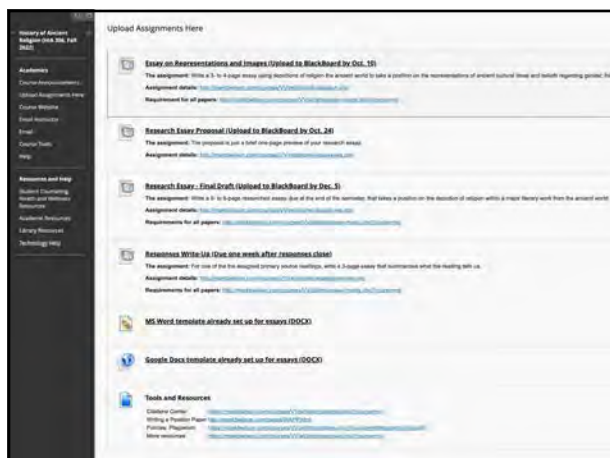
History of Ancient Religion (HA 356, Fall 2022)

Academics

Course Announcements

Upload Assignments Here

Course Website

Email Instructor

Email

Course Tools

Help

Resources and Help

Student Counseling, Health and Wellness Resources

Academic Resources

Library Resources

Technology Help

Upload Assignments Here

Essay on Representations and Images (Upload to BlackBoard by Oct. 10)

The assignment: Write a 3- to 4-page essay using depictions of religion the ancient world to take a position on the representations of ancient cultural ideas and beliefs regarding gender, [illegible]

Assignment details: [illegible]

Requirement for all papers: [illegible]

Research Essay Proposal (Upload to BlackBoard by Oct. 24)

The assignment: The proposal is just a brief one-page preview of your research essay.

Assignment details: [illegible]

Research Essay - Final Draft (Upload to BlackBoard by Dec. 5)

The assignment: Write a 5- to 6-page researched essay (due at the end of the semester) that takes a position on the depiction of religion within a major literary work from the ancient world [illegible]

Assignment details: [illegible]

Requirements for all papers: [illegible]

Responses Write-Up (Due one week after responses close)

The assignment: For one of the five assigned primary source readings, write a 2-page essay that summarizes what the reading tells us.

Assignment details: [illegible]

Requirements for all papers: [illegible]

MS Word template already set up for essays (DOCX)

Google Docs template already set up for essays (DOCX)

Tools and Resources

Citations Center: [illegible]

Writing a Position Paper: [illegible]

Footnotes, Plagiarism: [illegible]

More resources: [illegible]